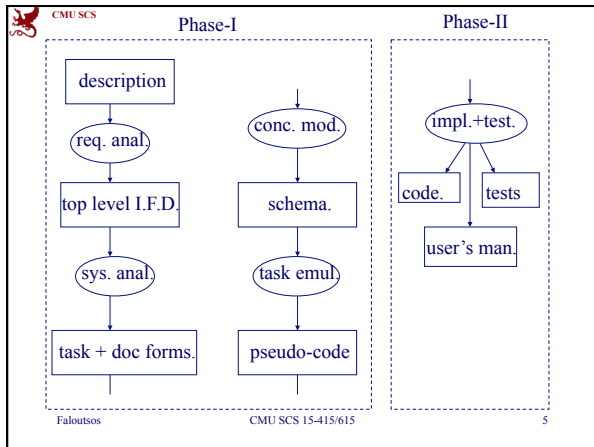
CMU SCS

Phase-I

description

req. anal.

top level I.F.D.

sys. anal.

task + doc forms.

conc. mod.

schema.

task emul.

pseudo-code

Phase-II

impl.+test.

code.

tests

user's man.

Faloutsos

CMU SCS 15-415/615

5